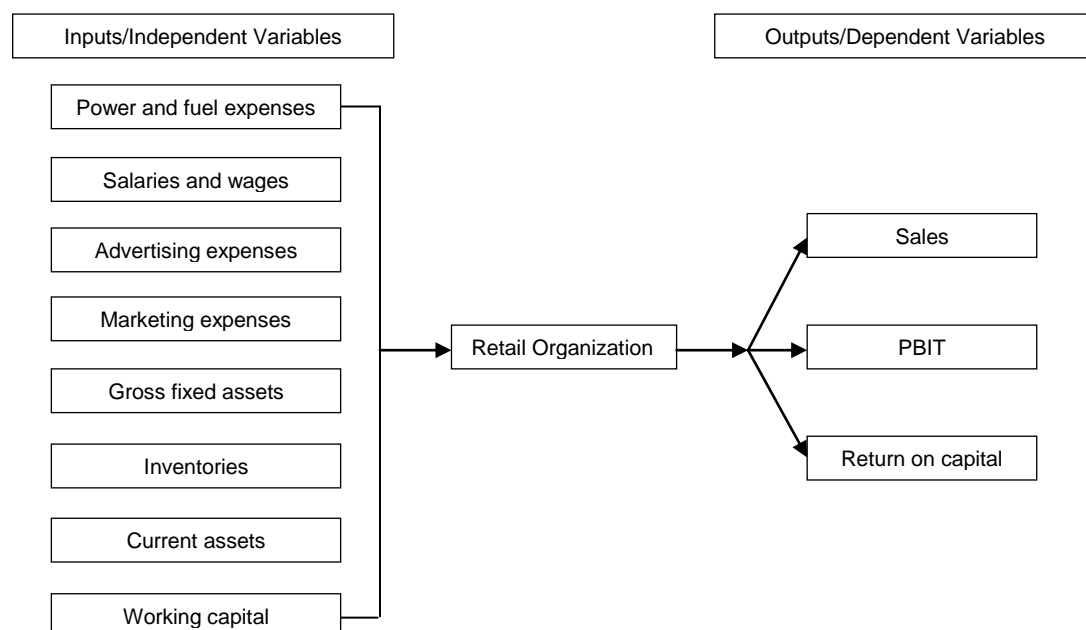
Inputs/Independent Variables

Outputs/Dependent Variables

Power and fuel expenses

Salaries and wages

Advertising expenses

Marketing expenses

Gross fixed assets

Inventories

Current assets

Working capital

Retail Organization

Sales

PBIT

Return on capital